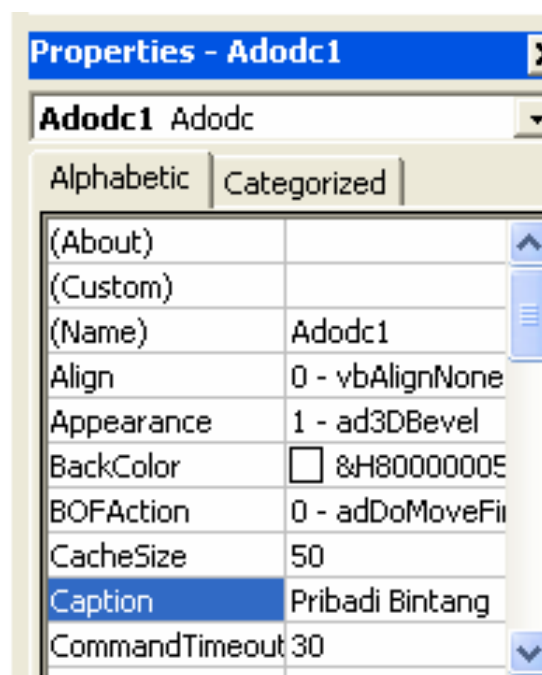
Properties - Adodc1

Adodc1 Adodc

Alphabetic | Categorized

| | |
|---|---|
| (About) | |
| (Custom) | |
| (Name) | Adodc1 |
| Align | 0 - vbAlignNone |
| Appearance | 1 - ad3DBevel |
| BackColor | &H80000005 |
| BOFAction | 0 - adDoMoveFi |
| CacheSize | 50 |
| Caption | Pribadi Bintang |
| CommandTimeout | 30 |